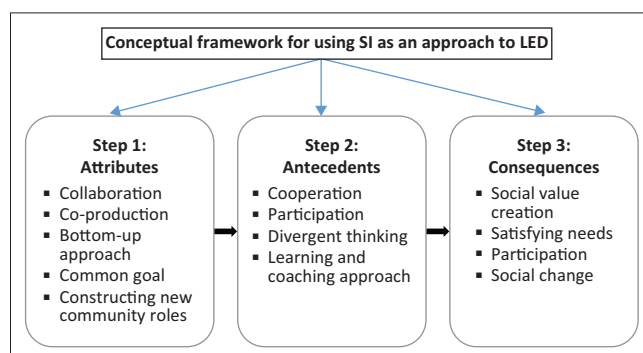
Conceptual framework for using SI as an approach to LED

Step 1:
Attributes
- Collaboration
- Co-production
- Bottom-up approach
- Common goal
- Constructing new community roles

Step 2:
Antecedents
- Cooperation
- Participation
- Divergent thinking
- Learning and coaching approach

Step 3:
Consequences
- Social value creation
- Satisfying needs
- Participation
- Social change